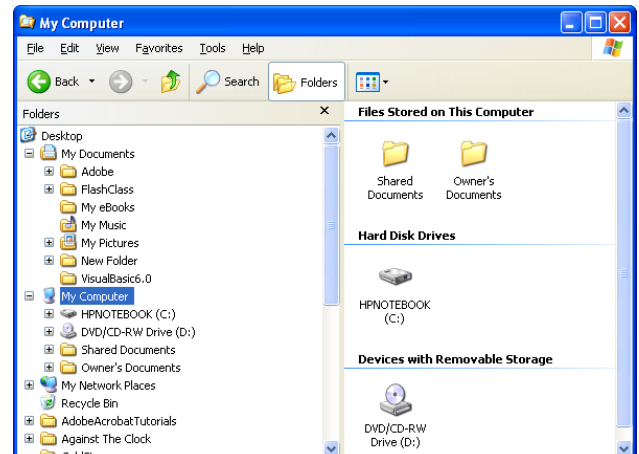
My Computer

File Edit View Favorites Tools Help

Back Search Folders

Folders ×

Desktop
My Documents
Adobe
FlashClass
My eBooks
My Music
My Pictures
New Folder
VisualBasic6.0
My Computer
HPNOTEBOOK (C:)
DVD/CD-RW Drive (D:)
Shared Documents
Owner's Documents
My Network Places
Recycle Bin
AdobeAcrobatTutorials
Against The Clock

Files Stored on This Computer

Shared Documents

Owner's Documents

Hard Disk Drives

HPNOTEBOOK (C:)

Devices with Removable Storage

DVD/CD-RW Drive (D:)